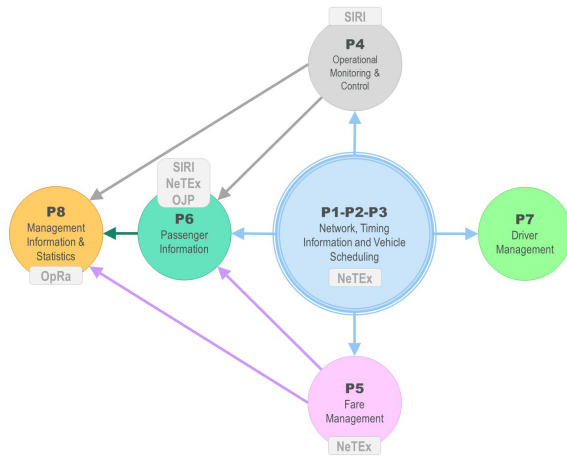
SIRI
P4
Operational Monitoring & Control

SIRI
NeTEx
OJP

P8
Management Information & Statistics
OpRa

P6
Passenger Information

P1-P2-P3
Network, Timing Information and Vehicle Scheduling
NeTEx

P7
Driver Management

P5
Fare Management
NeTEx